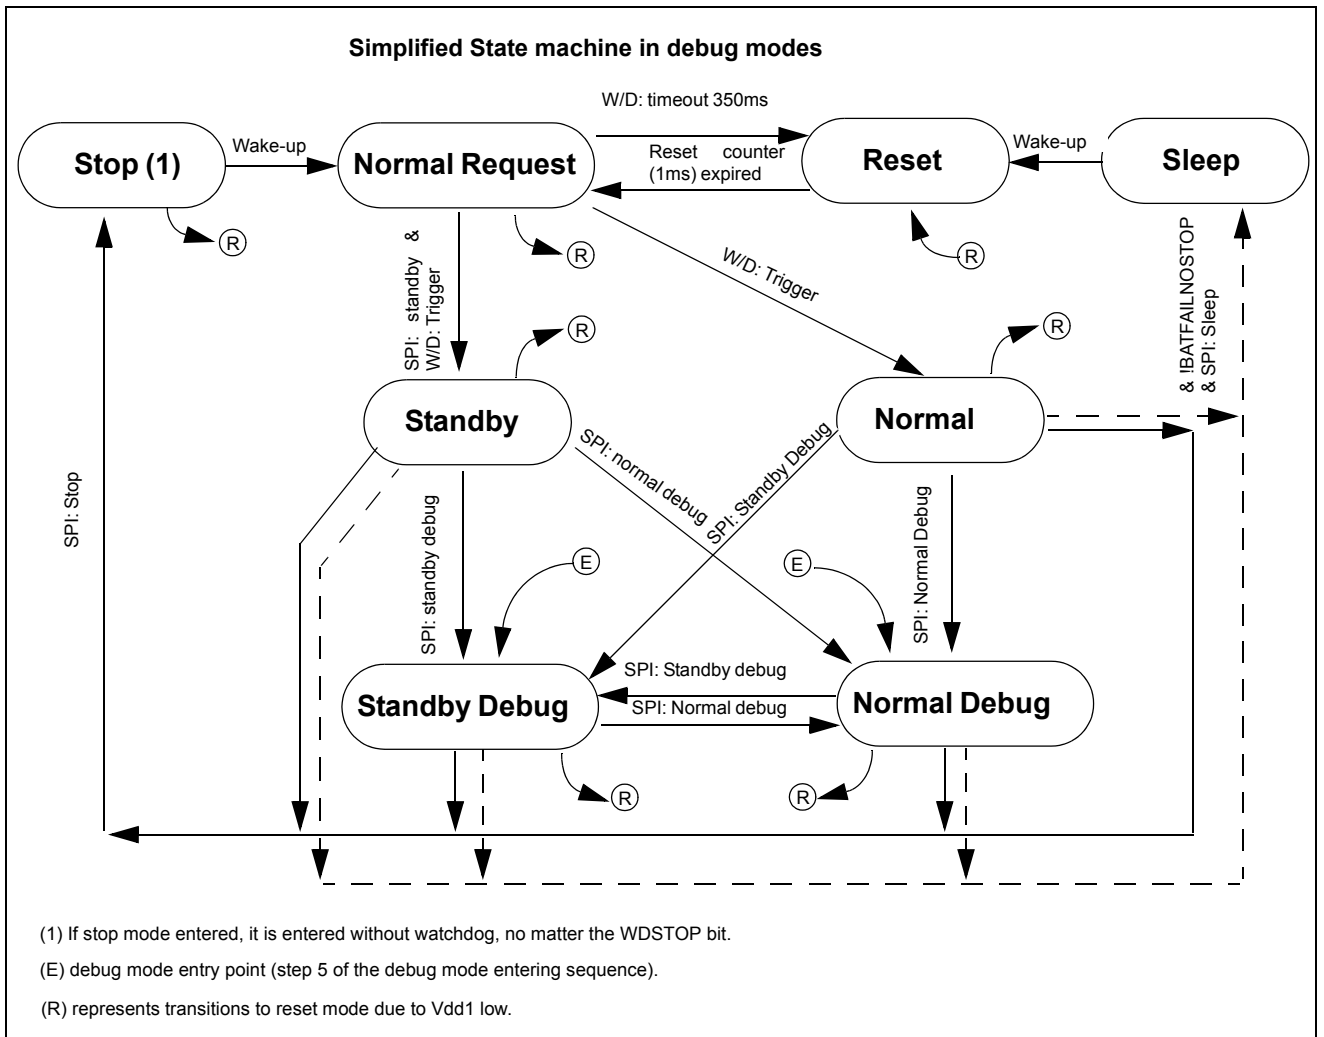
Simplified State machine in debug modes

W/D: timeout 350ms

Stop (1)

Wake-up

Normal Request

Reset counter (1ms) expired

Reset

Wake-up

Sleep

R

R

R

SPI: standby & W/D: Trigger

W/D: Trigger

& !BATFAILNOSTOP & SPI: Sleep

R

R

Standby

Normal

SPI: normal debug

SPI: Standby Debug

SPI: Stop

SPI: standby debug

SPI: Normal Debug

E

E

SPI: Standby debug

Standby Debug

SPI: Normal debug

Normal Debug

R

R

(1) If stop mode entered, it is entered without watchdog, no matter the WDSTOP bit.

(E) debug mode entry point (step 5 of the debug mode entering sequence).

(R) represents transitions to reset mode due to Vdd1 low.